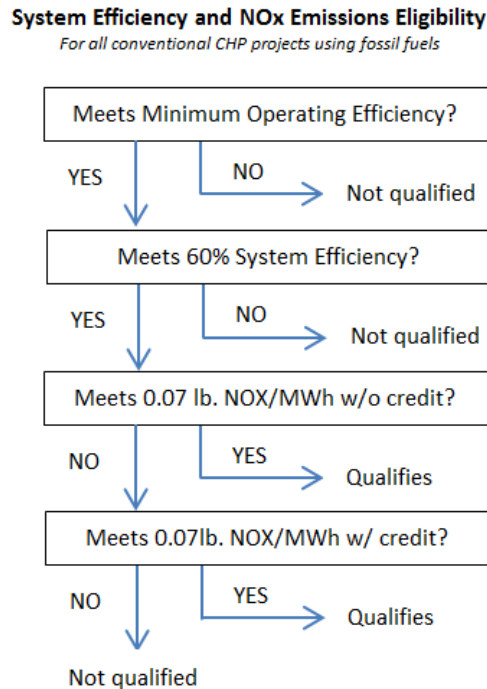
**System Efficiency and NOx Emissions Eligibility**

*For all conventional CHP projects using fossil fuels*

Meets Minimum Operating Efficiency?

YES

NO

Not qualified

Meets 60% System Efficiency?

YES

NO

Not qualified

Meets 0.07 lb. NOX/MWh w/o credit?

NO

YES

Qualifies

Meets 0.07lb. NOX/MWh w/ credit?

NO

YES

Qualifies

Not qualified